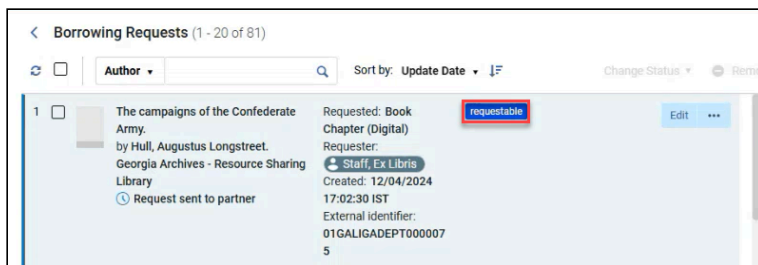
< Borrowing Requests (1 - 20 of 81)

Author ▾

Sort by: Update Date ▾

Change Status ▾ Remo

1

The campaigns of the Confederate Army.
by Hull, Augustus Longstreet.
Georgia Archives - Resource Sharing Library
Request sent to partner

Requested: Book Chapter (Digital)
Requester:
Staff, Ex Libris
Created: 12/04/2024 17:02:30 IST
External identifier: 01GALIGADEPT0000075

requestable

Edit •••